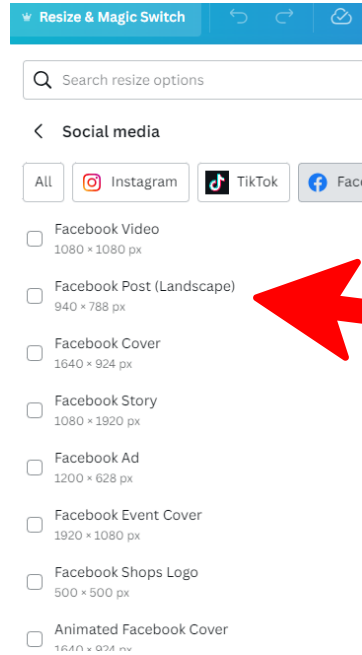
Resize & Magic Switch

Search resize options

Social media

All
Instagram
TikTok
Fac

Facebook Video
1080 × 1080 px

Facebook Post (Landscape)
940 × 788 px

Facebook Cover
1640 × 924 px

Facebook Story
1080 × 1920 px

Facebook Ad
1200 × 628 px

Facebook Event Cover
1920 × 1080 px

Facebook Shops Logo
500 × 500 px

Animated Facebook Cover
1640 × 924 px